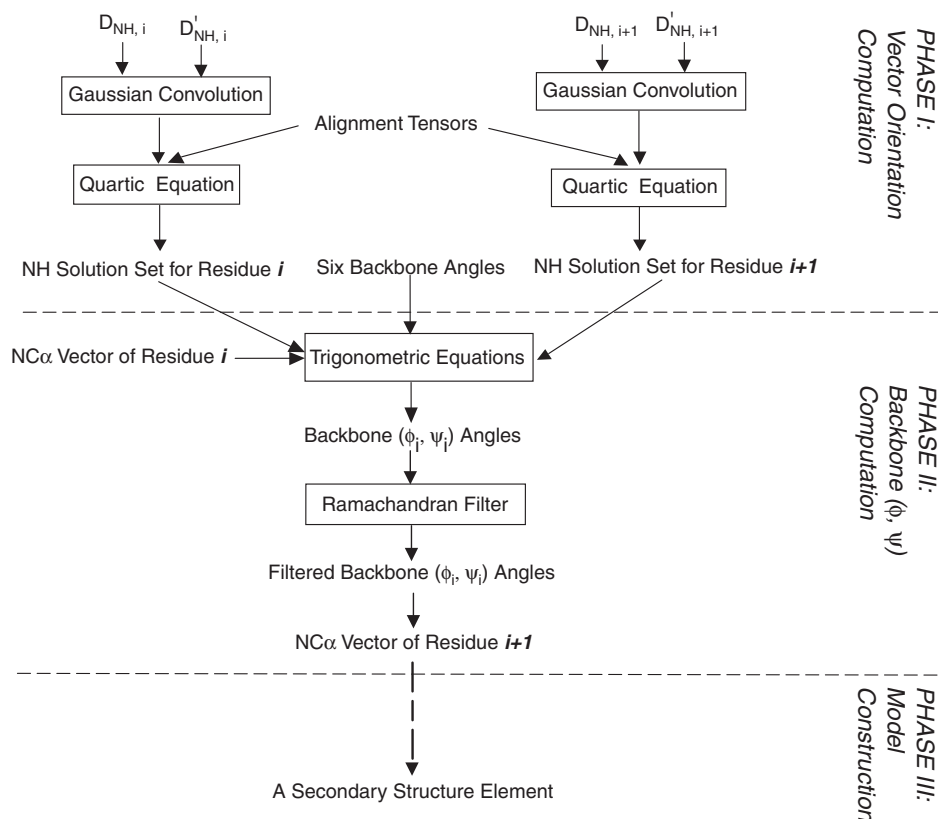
$D_{NH,\,i}$ $D'_{NH,\,i}$ $D_{NH,\,i+1}$ $D'_{NH,\,i+1}$

PHASE I: Vector Orientation Computation

Gaussian Convolution

Gaussian Convolution

Alignment Tensors

Quartic Equation

Quartic Equation

NH Solution Set for Residue *i*

Six Backbone Angles

NH Solution Set for Residue *i+1*

NC$\alpha$ Vector of Residue *i*

Trigonometric Equations

PHASE II: Backbone ($\phi$, $\psi$) Computation

Backbone ($\phi_i$, $\psi_i$) Angles

Ramachandran Filter

Filtered Backbone ($\phi_i$, $\psi_i$) Angles

NC$\alpha$ Vector of Residue *i+1*

PHASE III: Model Constructio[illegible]

A Secondary Structure Element